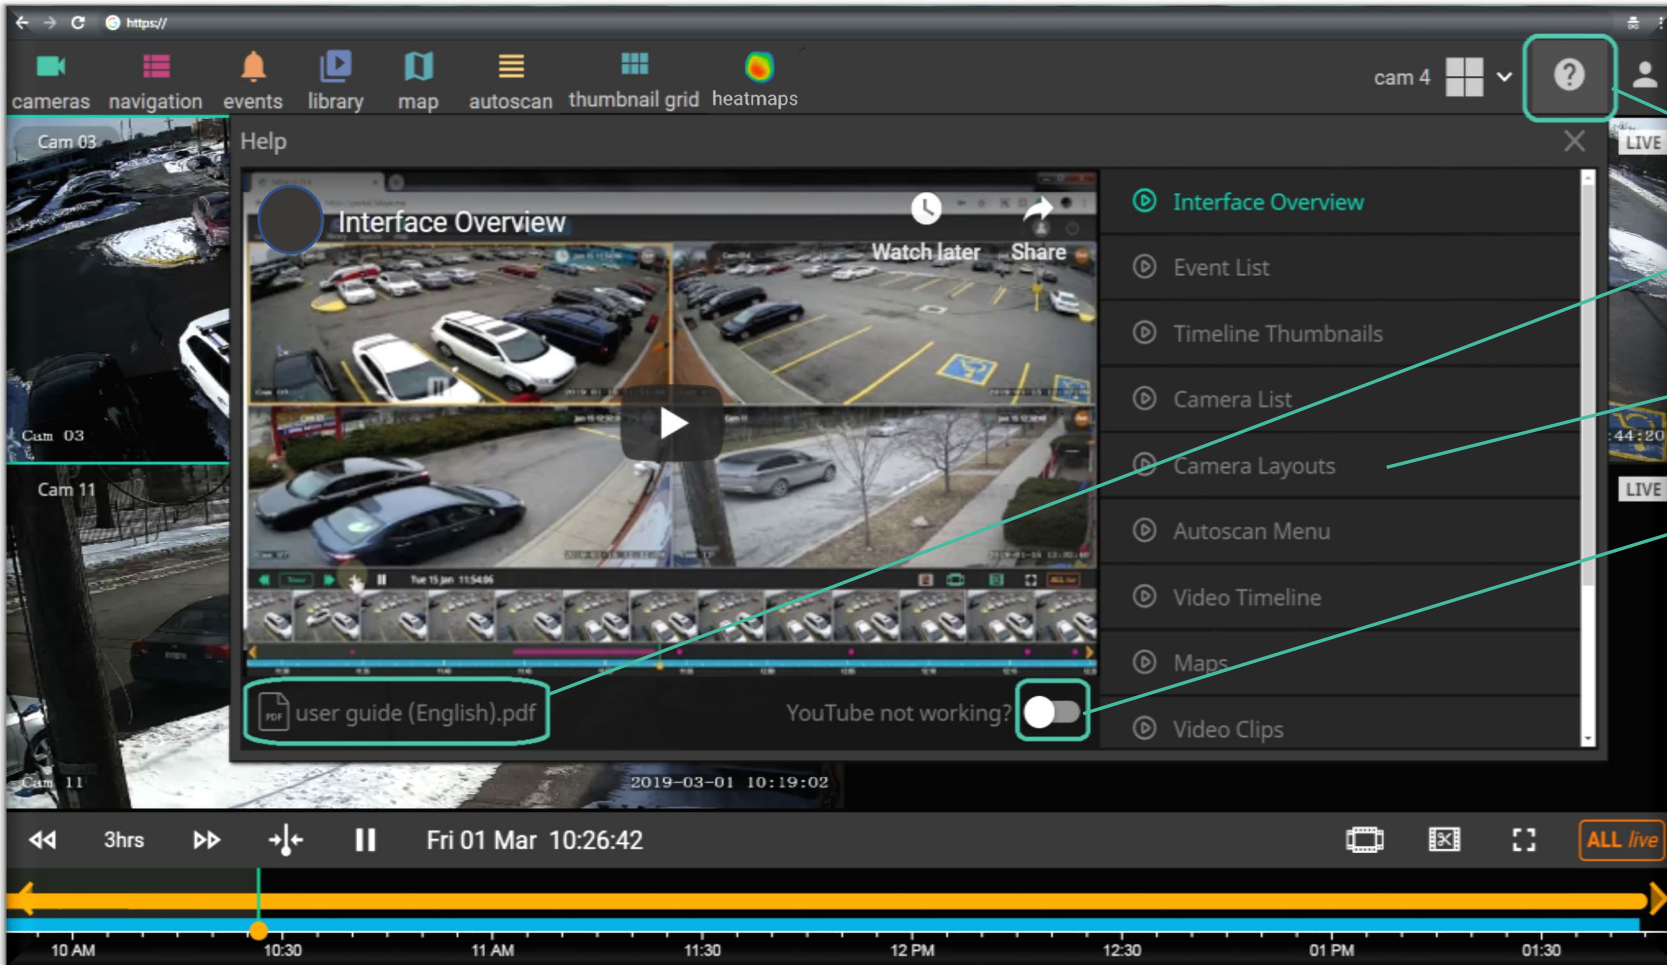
https://

cameras navigation events library map autoscan thumbnail grid heatmaps

cam 4

Cam 03

Help

Interface Overview

Watch later Share

Interface Overview
Event List
Timeline Thumbnails
Camera List
Camera Layouts
Autoscan Menu
Video Timeline
Maps
Video Clips

LIVE

Cam 03

Cam 11

:44:20

LIVE

user guide (English).pdf

YouTube not working?

Cam 11

2019-03-01 10:19:02

3hrs

Fri 01 Mar 10:26:42

ALL live

10 AM 10:30 11 AM 11:30 12 PM 12:30 01 PM 01:30